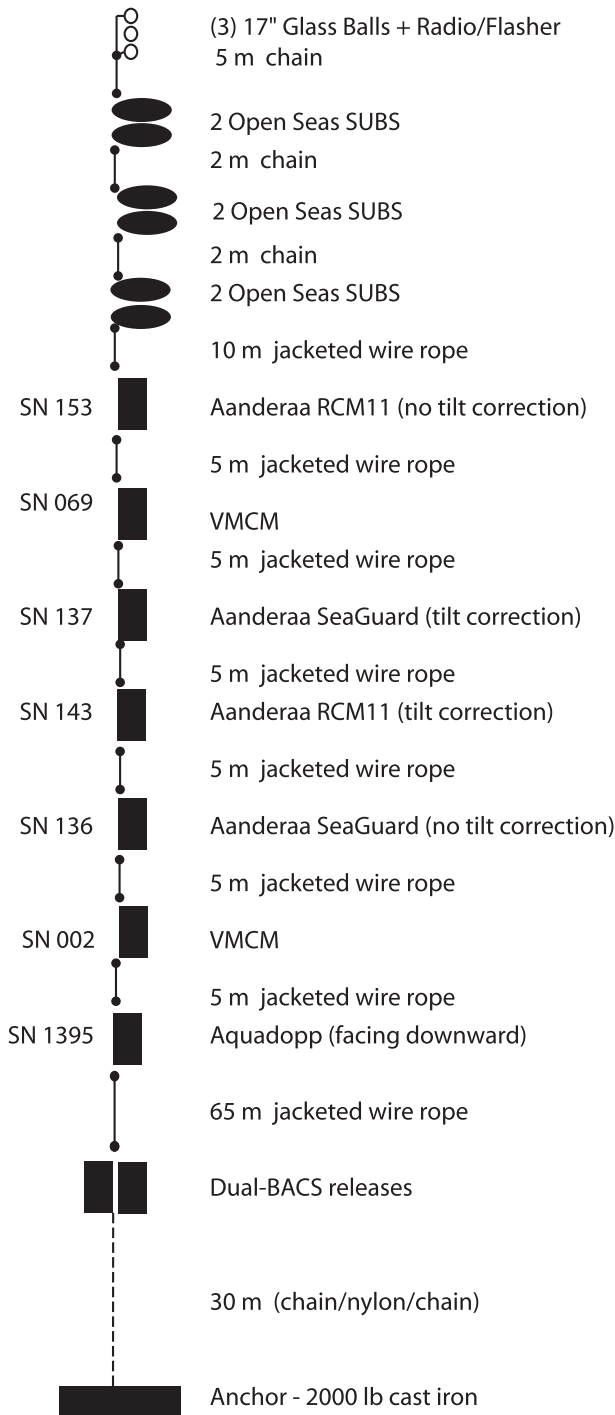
(3) 17" Glass Balls + Radio/Flasher
5 m chain

2 Open Seas SUBS
2 m chain
2 Open Seas SUBS
2 m chain
2 Open Seas SUBS

10 m jacketed wire rope

SN 153 Aanderaa RCM11 (no tilt correction)

5 m jacketed wire rope

SN 069 VMCM

5 m jacketed wire rope

SN 137 Aanderaa SeaGuard (tilt correction)

5 m jacketed wire rope

SN 143 Aanderaa RCM11 (tilt correction)

5 m jacketed wire rope

SN 136 Aanderaa SeaGuard (no tilt correction)

5 m jacketed wire rope

SN 002 VMCM

5 m jacketed wire rope

SN 1395 Aquadopp (facing downward)

65 m jacketed wire rope

Dual-BACS releases

30 m (chain/nylon/chain)

Anchor - 2000 lb cast iron